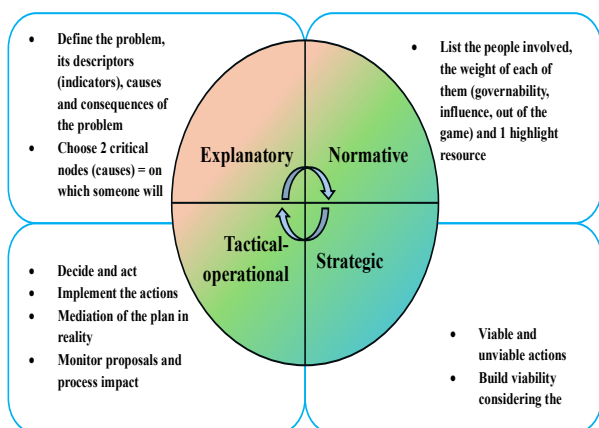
• Define the problem, its descriptors (indicators), causes and consequences of the problem
• Choose 2 critical nodes (causes) = on which someone will

• List the people involved, the weight of each of them (governability, influence, out of the game) and 1 highlight resource

Explanatory

Normative

Tactical-operational

Strategic

• Decide and act
• Implement the actions
• Mediation of the plan in reality
• Monitor proposals and process impact

• Viable and unviable actions
• Build viability considering the